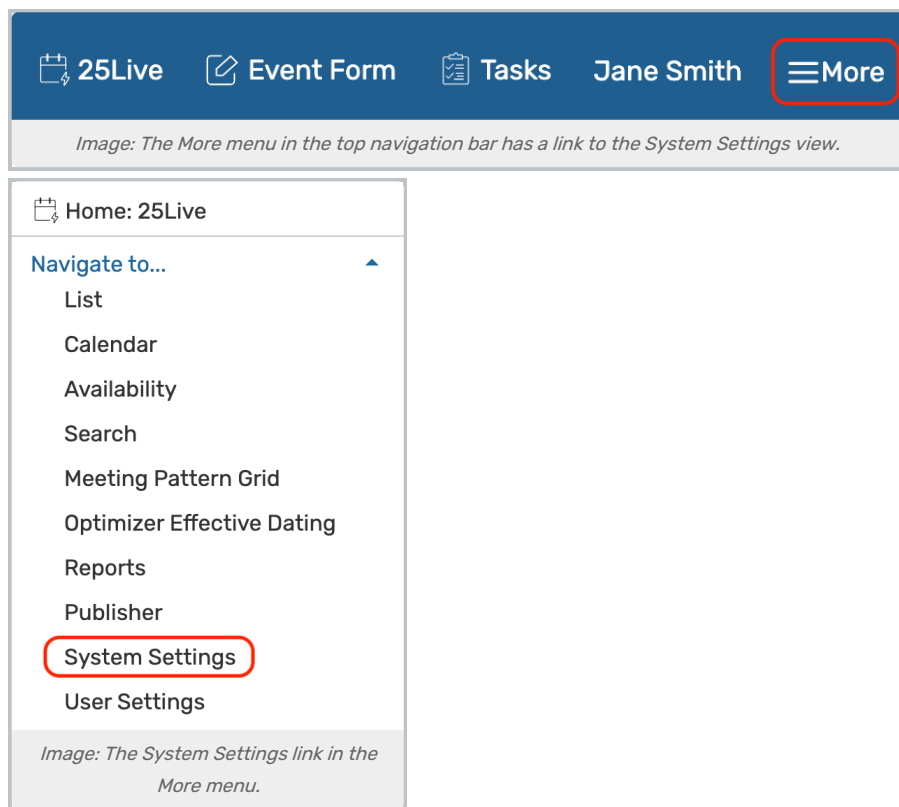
25Live Event Form Tasks Jane Smith More

Image: The More menu in the top navigation bar has a link to the System Settings view.

Home: 25Live

Navigate to...

List

Calendar

Availability

Search

Meeting Pattern Grid

Optimizer Effective Dating

Reports

Publisher

System Settings

User Settings

Image: The System Settings link in the More menu.